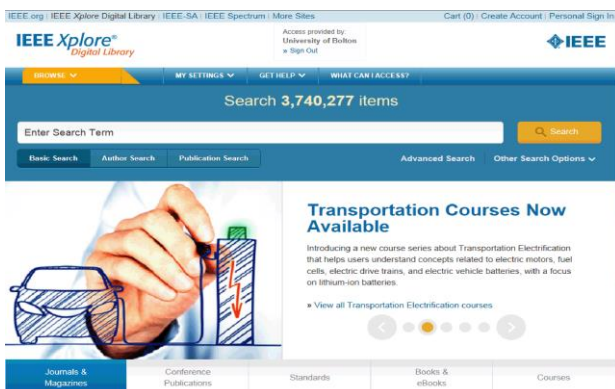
IEEE.org | IEEE Xplore Digital Library | IEEE-SA | IEEE Spectrum | More Sites

Cart (0) | Create Account | Personal Sign In

IEEE Xplore® Digital Library

Access provided by: University of Bolton » Sign Out

IEEE

BROWSE

MY SETTINGS

GET HELP

WHAT CAN I ACCESS?

Search 3,740,277 items

Enter Search Term

Search

Basic Search

Author Search

Publication Search

Advanced Search

Other Search Options

Transportation Courses Now Available

Introducing a new course series about Transportation Electrification that helps users understand concepts related to electric motors, fuel cells, electric drive trains, and electric vehicle batteries, with a focus on lithium-ion batteries.

» View all Transportation Electrification courses

Journals & Magazines

Conference Publications

Standards

Books & eBooks

Courses